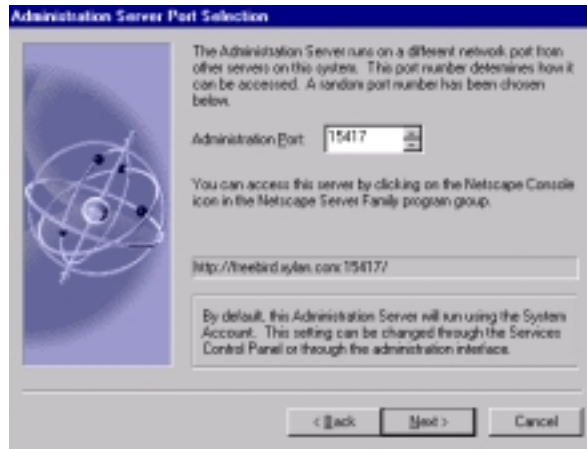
Administration Server Port Selection

The Administration Server runs on a different network port from other servers on this system. This port number determines how it can be accessed. A random port number has been chosen below.

Administration Port: 15417

You can access this server by clicking on the Netscape Console icon in the Netscape Server Family program group.

http://freebird.sylan.com:15417/

By default, this Administration Server will run using the System Account. This setting can be changed through the Services Control Panel or though the administration interface.

< Back Next > Cancel